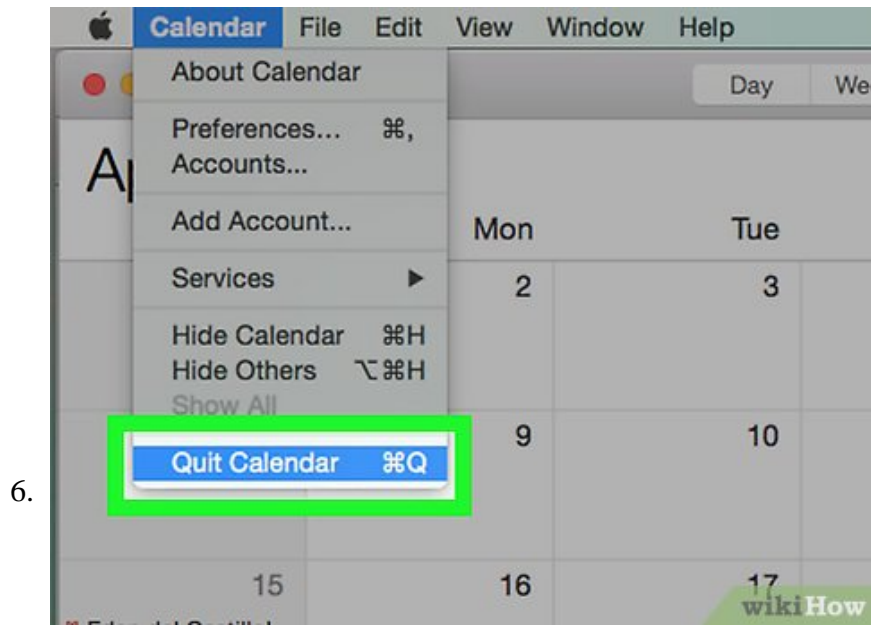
6.

Calendar File Edit View Window Help

About Calendar

Preferences... ⌘,
Accounts...

Add Account...

Services ▶

Hide Calendar ⌘H
Hide Others ⌥⌘H
Show All

Quit Calendar ⌘Q

Day We

Ap

Mon Tue

2 3

9 10

15 16 17

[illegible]

wikiHow